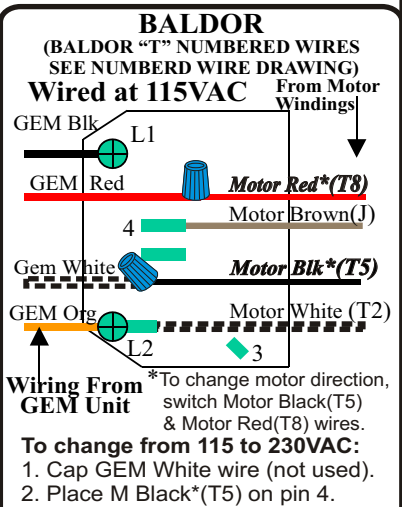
BALDOR
(BALDOR "T" NUMBERED WIRES SEE NUMBERD WIRE DRAWING)
Wired at 115VAC
From Motor Windings

GEM Blk
L1
GEM Red
Motor Red*(T8)
4
Motor Brown(J)
Gem White
Motor Blk*(T5)
GEM Org
Motor White (T2)
L2
3

Wiring From GEM Unit

*To change motor direction, switch Motor Black(T5) & Motor Red(T8) wires.

To change from 115 to 230VAC:
1. Cap GEM White wire (not used).
2. Place M Black*(T5) on pin 4.